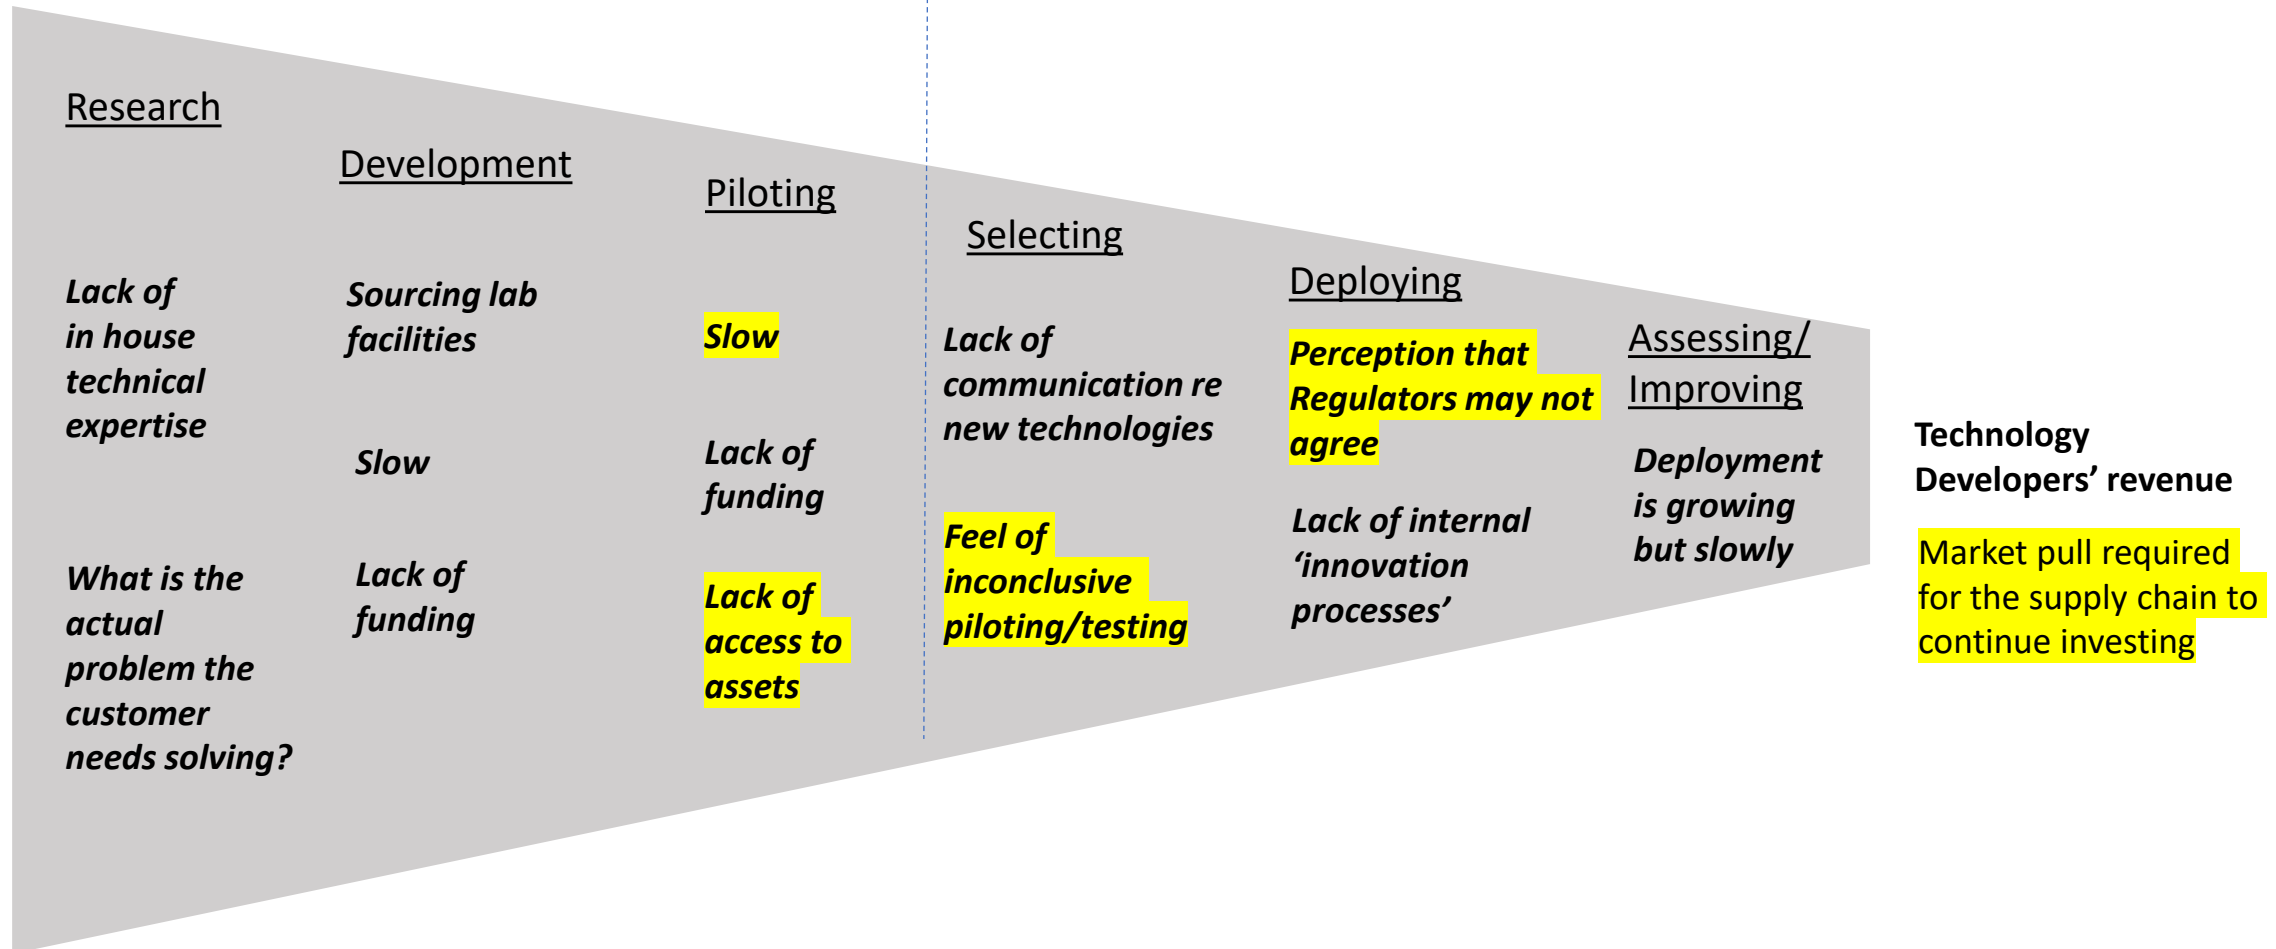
Research

Lack of in house technical expertise

What is the actual problem the customer needs solving?

Development

Sourcing lab facilities

Slow

Lack of funding

Piloting

Slow

Lack of funding

Lack of access to assets

Selecting

Lack of communication re new technologies

Feel of inconclusive piloting/testing

Deploying

Perception that Regulators may not agree

Lack of internal 'innovation processes'

Assessing/ Improving

Deployment is growing but slowly

Technology Developers' revenue

Market pull required for the supply chain to continue investing